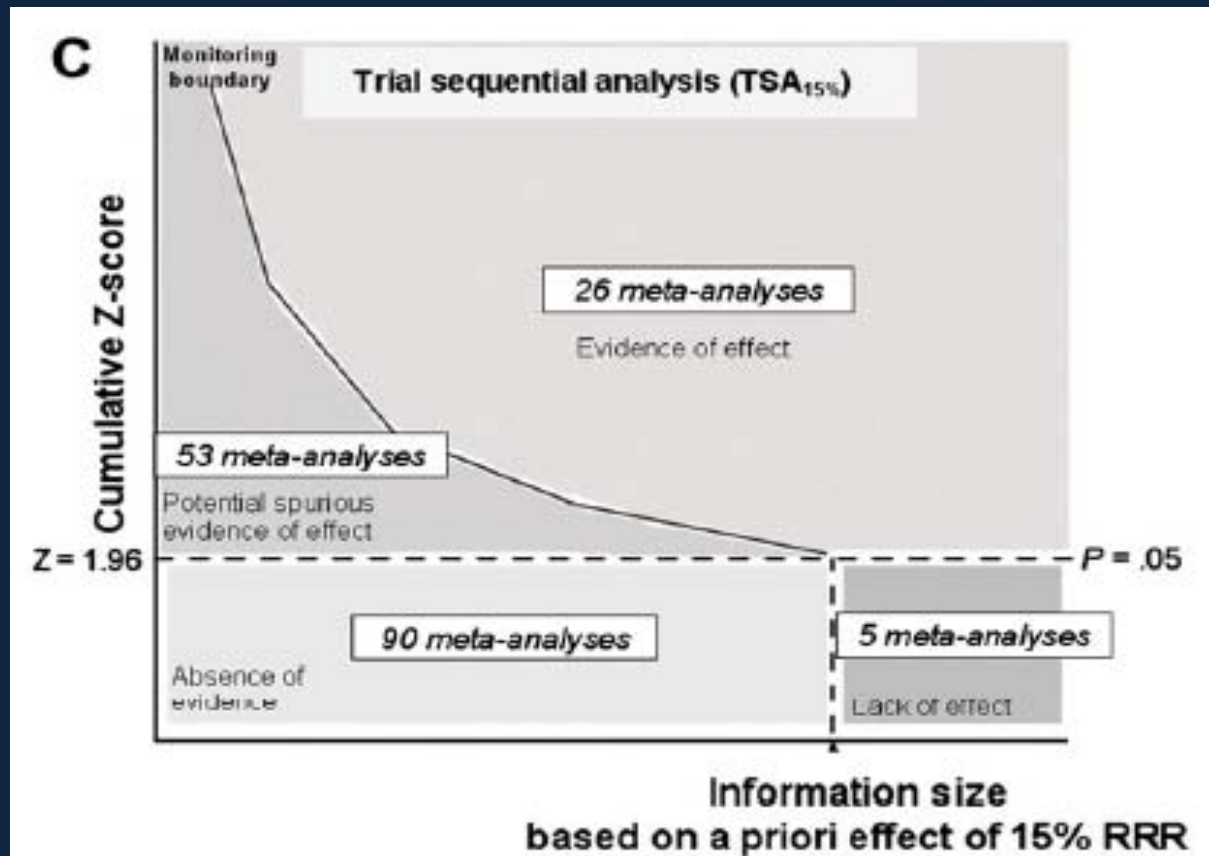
C

Monitoring boundary

Trial sequential analysis ($TSA_{15\%}$)

Cumulative Z-score

26 meta-analyses

Evidence of effect

53 meta-analyses

Potential spurious evidence of effect

Z = 1.96

P = .05

90 meta-analyses

Absence of evidence

5 meta-analyses

Lack of effect

Information size
based on a priori effect of 15% RRR